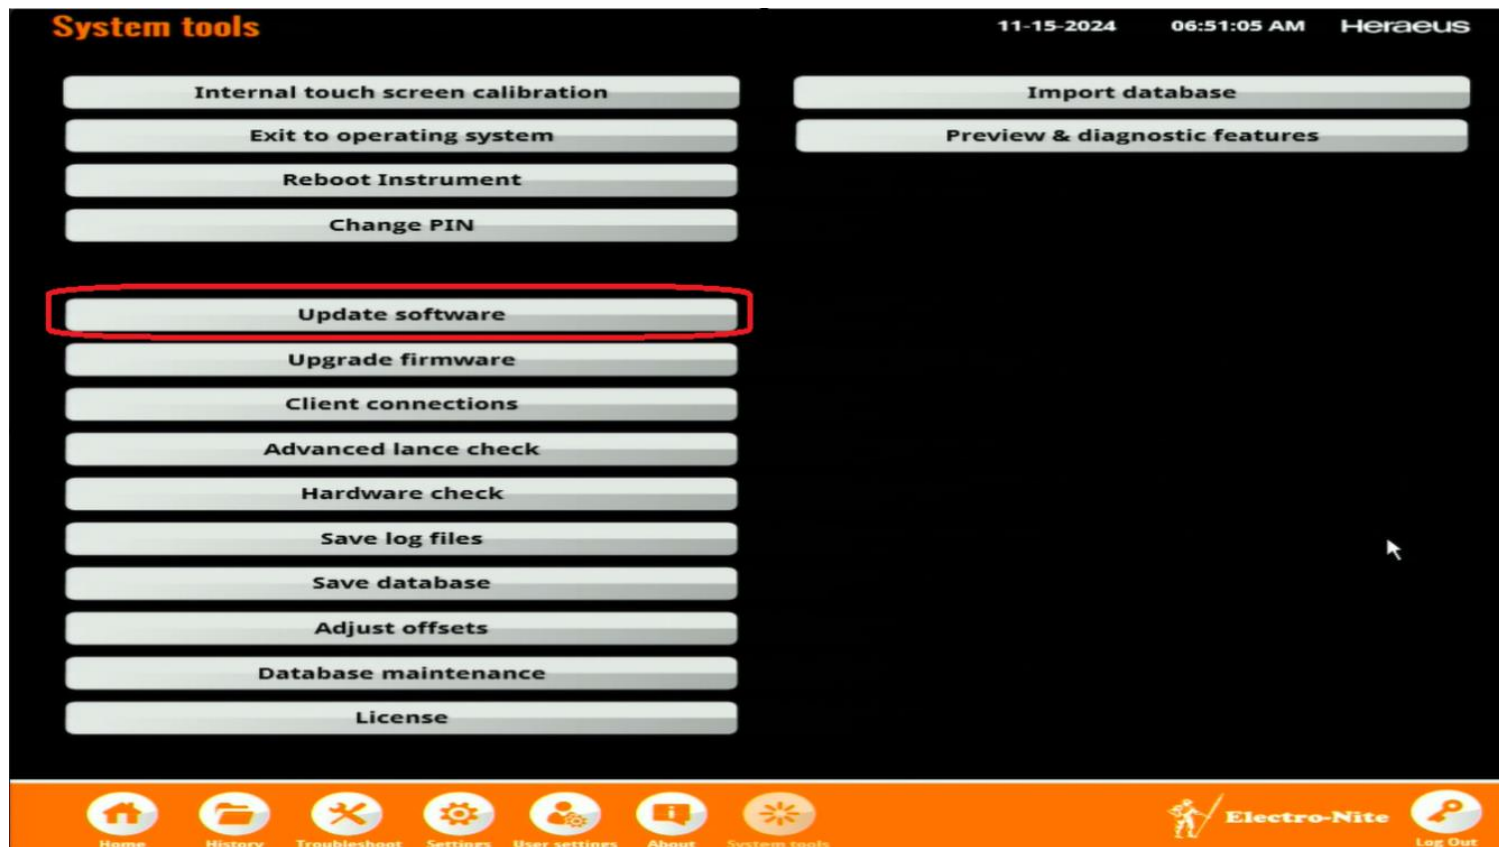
System tools

11-15-2024 06:51:05 AM Heraeus

Internal touch screen calibration

Exit to operating system

Reboot Instrument

Change PIN

Update software

Upgrade firmware

Client connections

Advanced lance check

Hardware check

Save log files

Save database

Adjust offsets

Database maintenance

License

Import database

Preview & diagnostic features

Home History Troubleshoot Settings User settings About System tools

Electro-Nite

Log Out